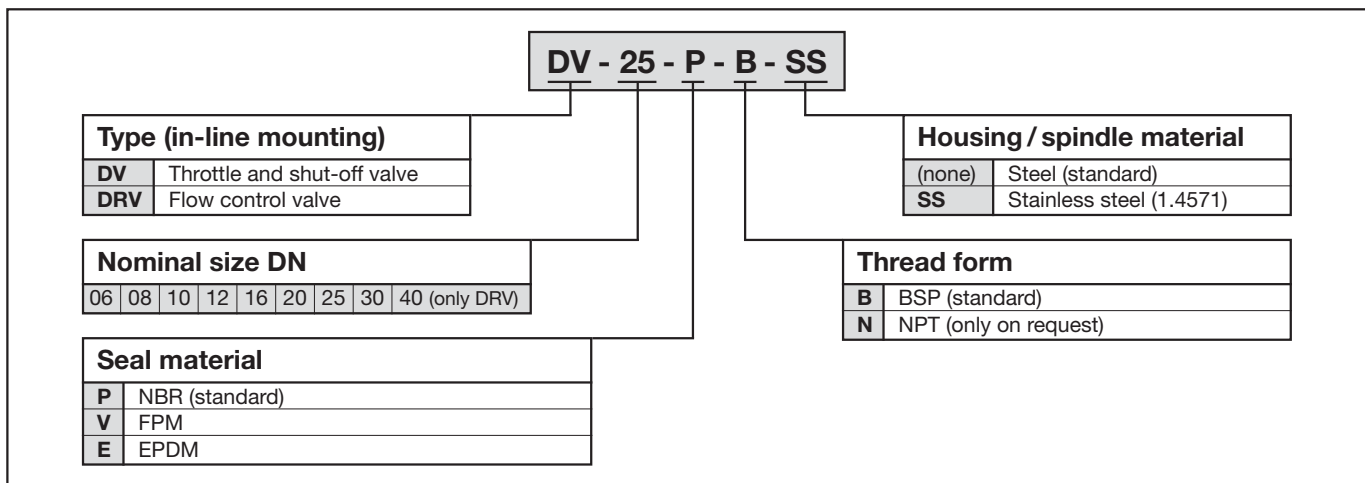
DV - 25 - P - B - SS

**Type (in-line mounting)**

| DV | Throttle and shut-off valve |
|---|---|
| DRV | Flow control valve |

**Nominal size DN**

| 06 | 08 | 10 | 12 | 16 | 20 | 25 | 30 | 40 (only DRV) |
|---|---|---|---|---|---|---|---|---|

**Seal material**

| P | NBR (standard) |
|---|---|
| V | FPM |
| E | EPDM |

**Housing / spindle material**

| (none) | Steel (standard) |
|---|---|
| SS | Stainless steel (1.4571) |

**Thread form**

| B | BSP (standard) |
|---|---|
| N | NPT (only on request) |